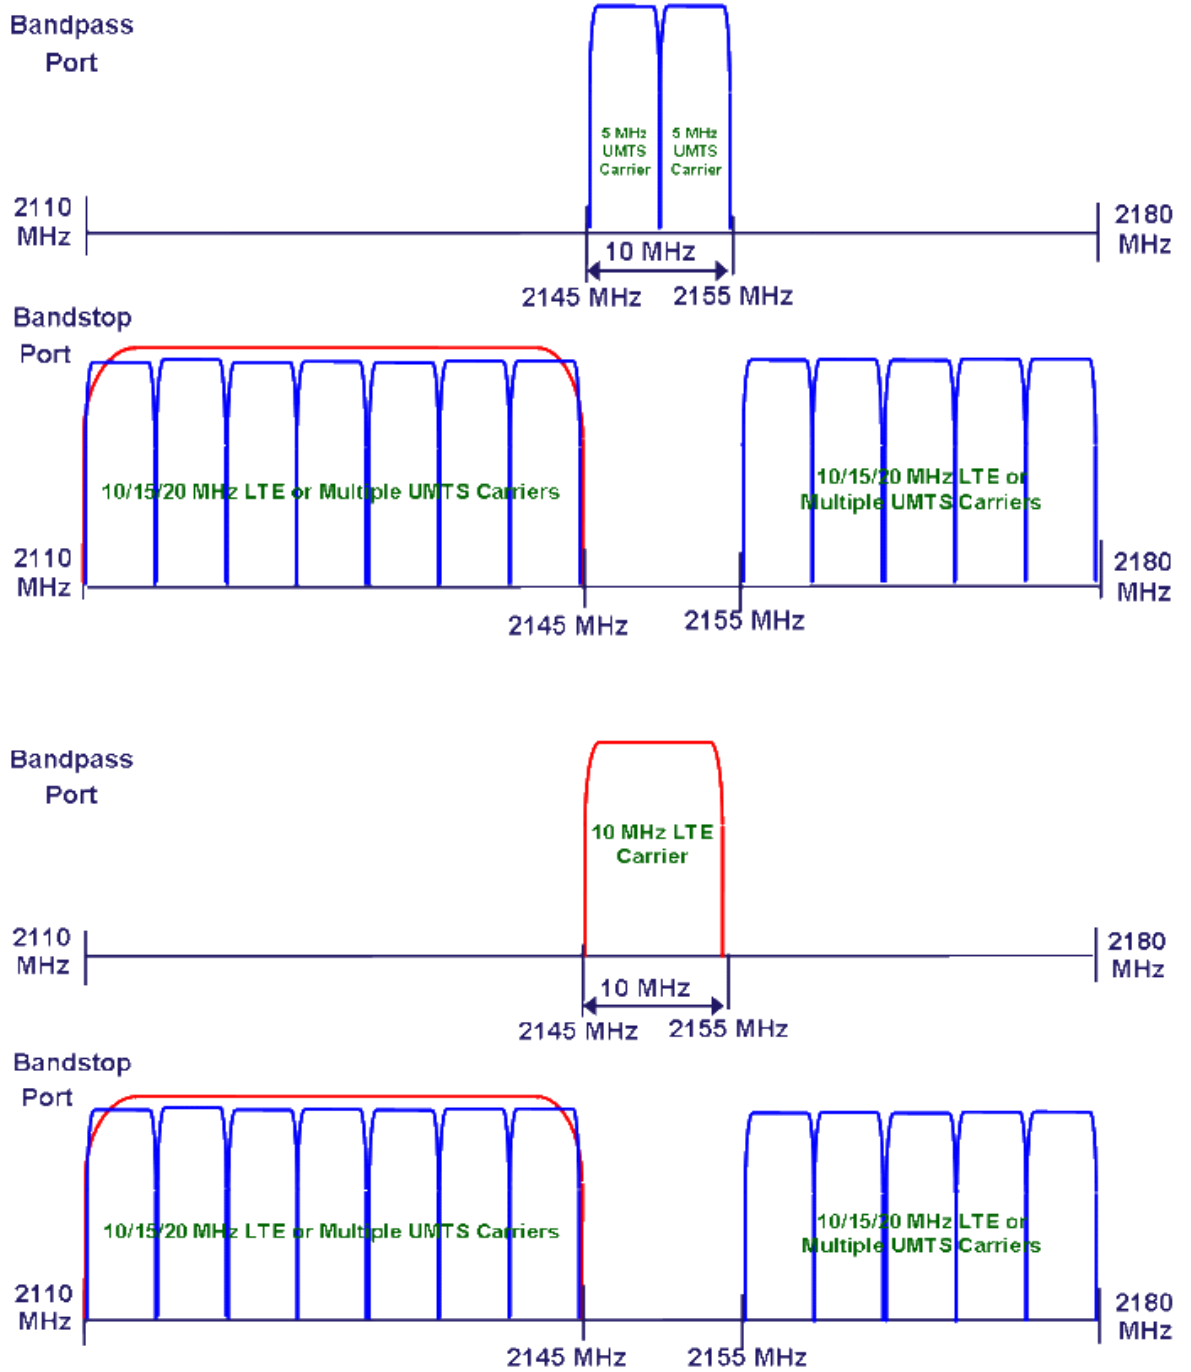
Bandpass Port

5 MHz UMTS Carrier

5 MHz UMTS Carrier

2110 MHz

2180 MHz

10 MHz

2145 MHz

2155 MHz

Bandstop Port

10/15/20 MHz LTE or Multiple UMTS Carriers

10/15/20 MHz LTE or Multiple UMTS Carriers

2110 MHz

2180 MHz

2145 MHz

2155 MHz

Bandpass Port

10 MHz LTE Carrier

2110 MHz

2180 MHz

10 MHz

2145 MHz

2155 MHz

Bandstop Port

10/15/20 MHz LTE or Multiple UMTS Carriers

10/15/20 MHz LTE or Multiple UMTS Carriers

2110 MHz

2180 MHz

2145 MHz

2155 MHz